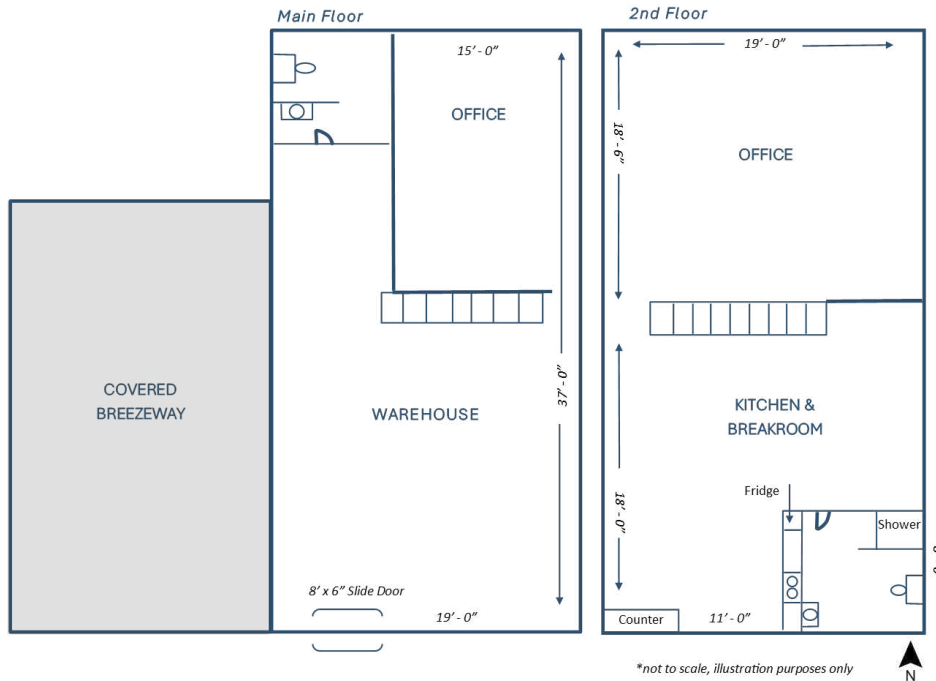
Main Floor

15' - 0"

OFFICE

37' - 0"

COVERED BREEZEWAY

WAREHOUSE

8' x 6" Slide Door

19' - 0"

2nd Floor

19' - 0"

18' - 6"

OFFICE

KITCHEN & BREAKROOM

Fridge

Shower

18' - 0"

Counter

11' - 0"

*not to scale, illustration purposes only

N